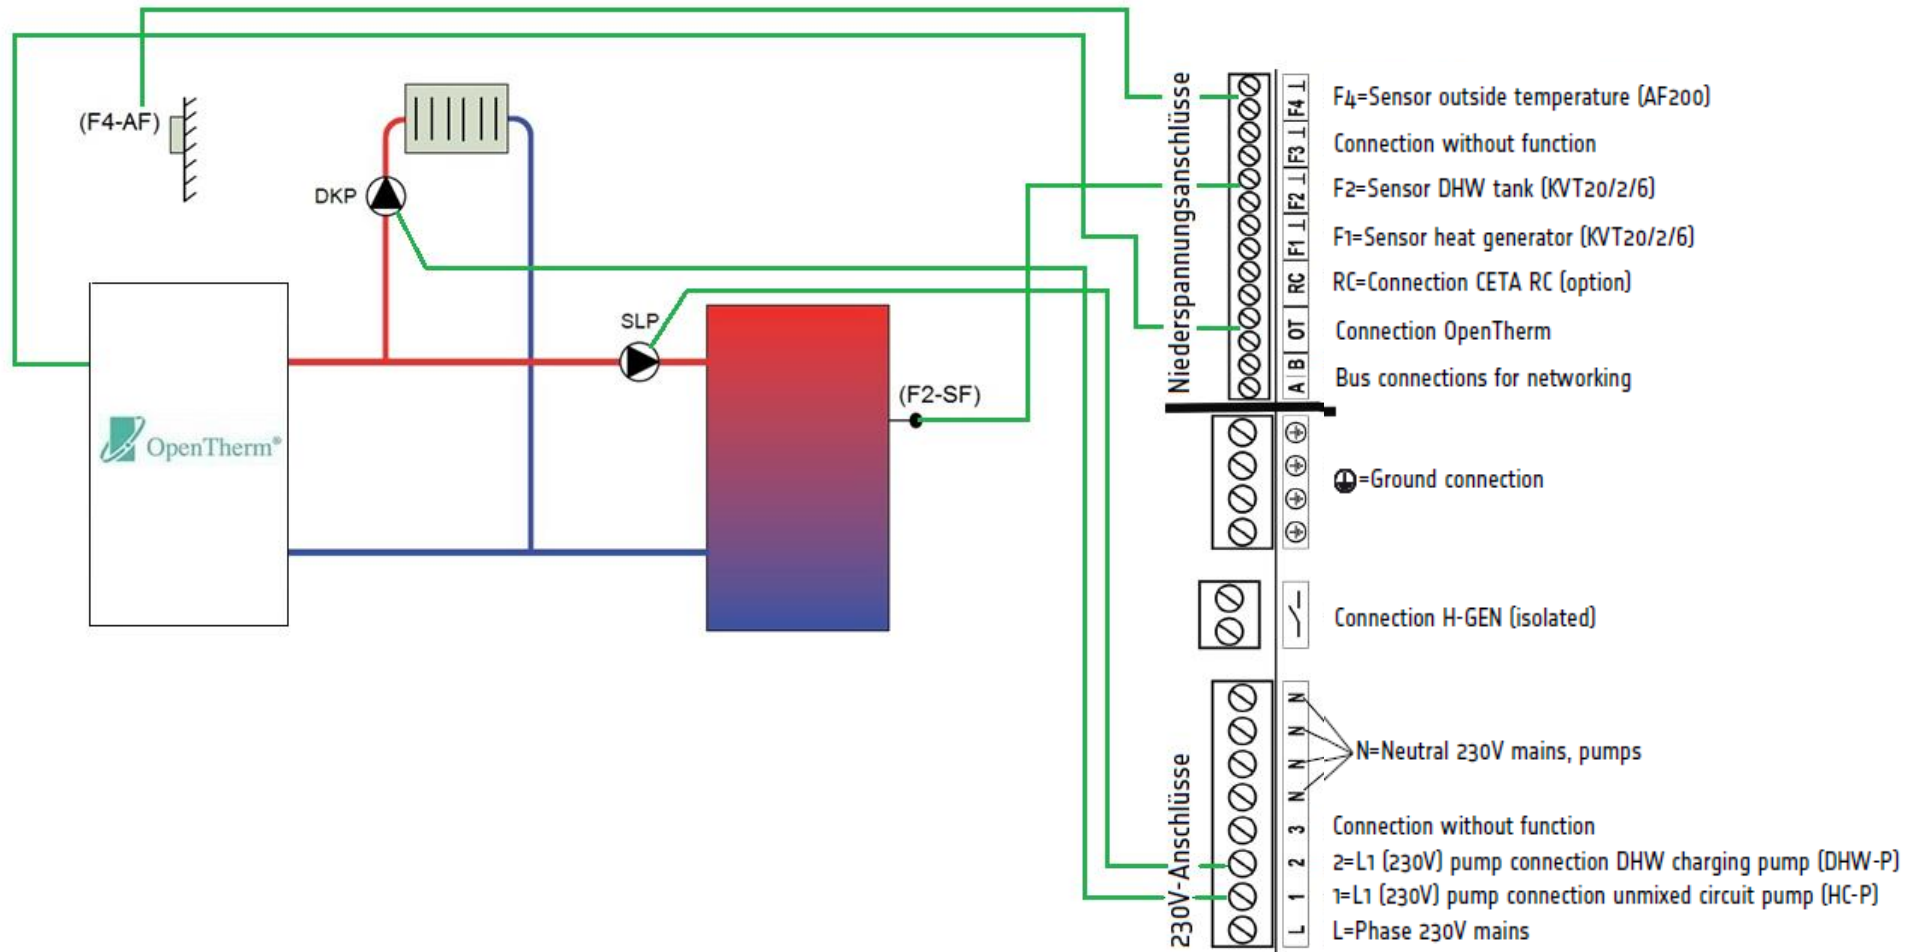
(F4-AF)

DKP

SLP

(F2-SF)

OpenTherm®

Niederspannungsanschlüsse

F4 ⊥ F3 ⊥ F2 ⊥ F1 ⊥ RC OT B A

F4=Sensor outside temperature (AF200)

Connection without function

F2=Sensor DHW tank (KVT20/2/6)

F1=Sensor heat generator (KVT20/2/6)

RC=Connection CETA RC (option)

Connection OpenTherm

Bus connections for networking

=Ground connection

Connection H-GEN (isolated)

230V-Anschlüsse

N N N N 3 2 1 L

N=Neutral 230V mains, pumps

Connection without function

2=L1 (230V) pump connection DHW charging pump (DHW-P)

1=L1 (230V) pump connection unmixed circuit pump (HC-P)

L=Phase 230V mains